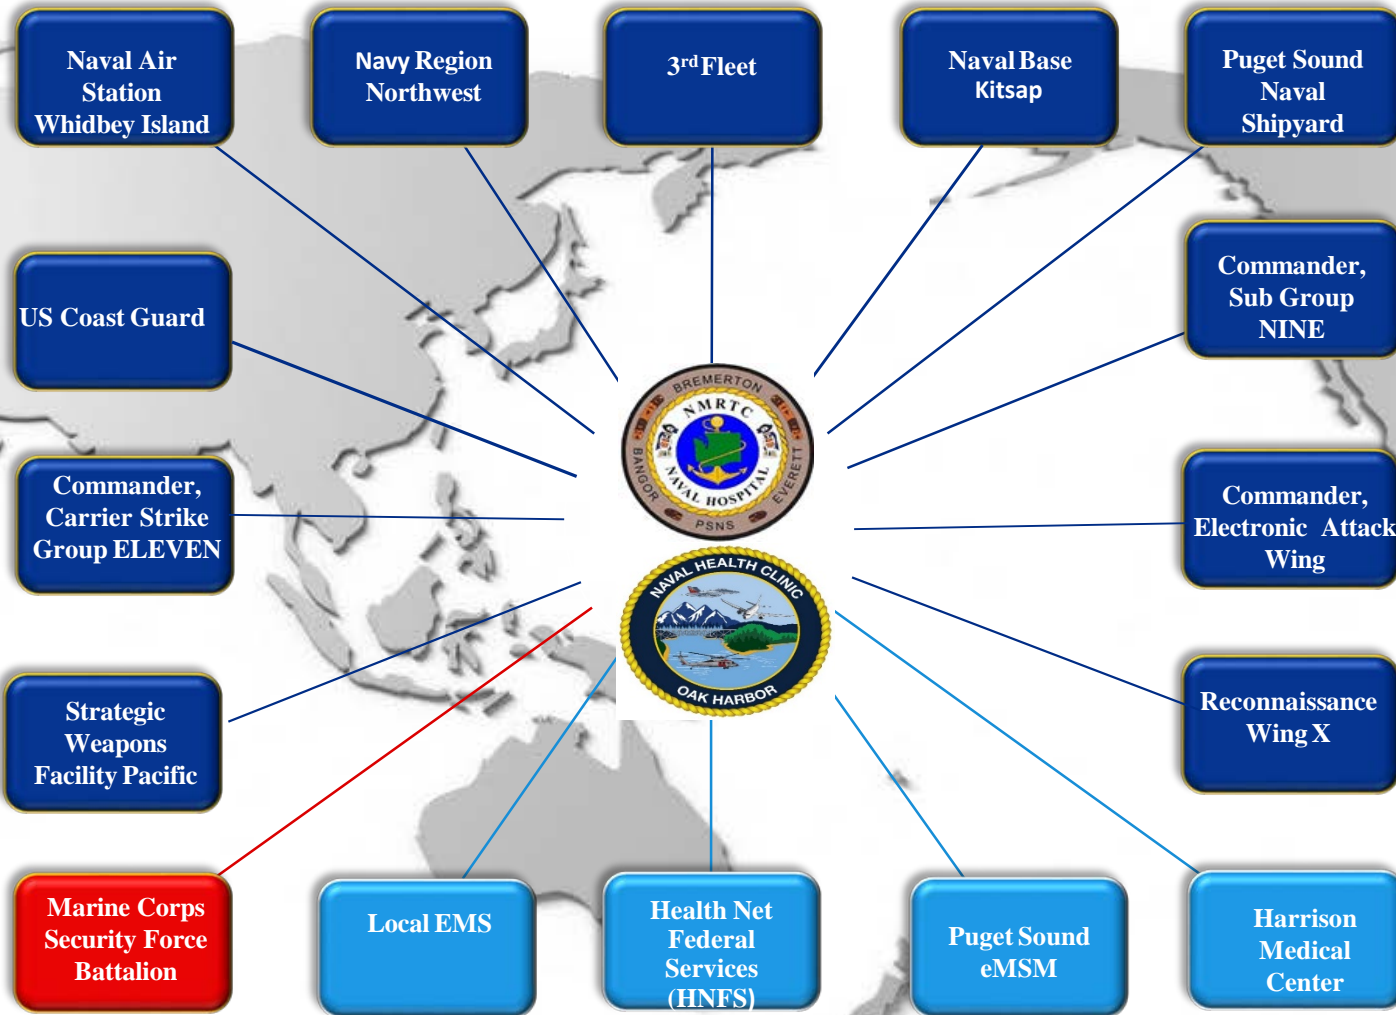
Naval Air Station Whidbey Island

Navy Region Northwest

3$^{rd}$ Fleet

Naval Base Kitsap

Puget Sound Naval Shipyard

US Coast Guard

Commander, Sub Group NINE

BREMERTON
NMRTC
NAVAL HOSPITAL
BANGOR
EVERETT
PSNS

Commander, Carrier Strike Group ELEVEN

Commander, Electronic Attack Wing

NAVAL HEALTH CLINIC
OAK HARBOR

Strategic Weapons Facility Pacific

Reconnaissance Wing X

Marine Corps Security Force Battalion

Local EMS

Health Net Federal Services (HNFS)

Puget Sound eMSM

Harrison Medical Center